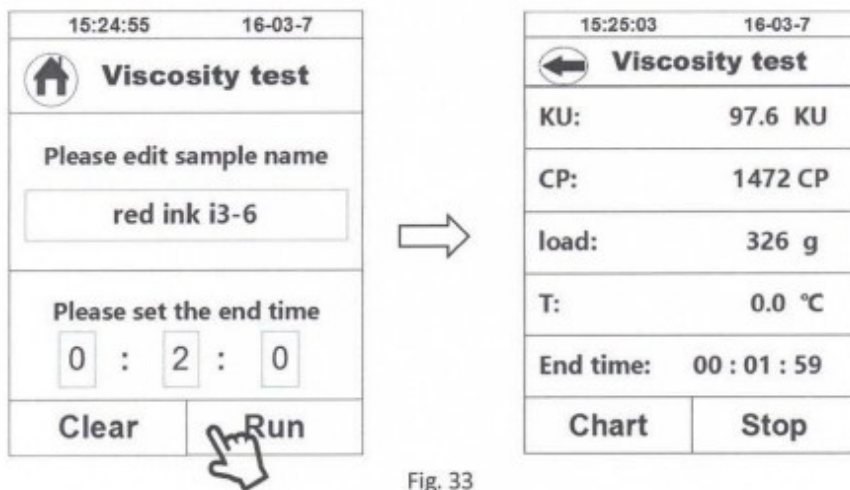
15:24:55 16-03-7

Viscosity test

Please edit sample name

red ink i3-6

Please set the end time

0 : 2 : 0

Clear Run

15:25:03 16-03-7

Viscosity test

KU: 97.6 KU

CP: 1472 CP

load: 326 g

T: 0.0 ℃

End time: 00 : 01 : 59

Chart Stop

Fig. 33